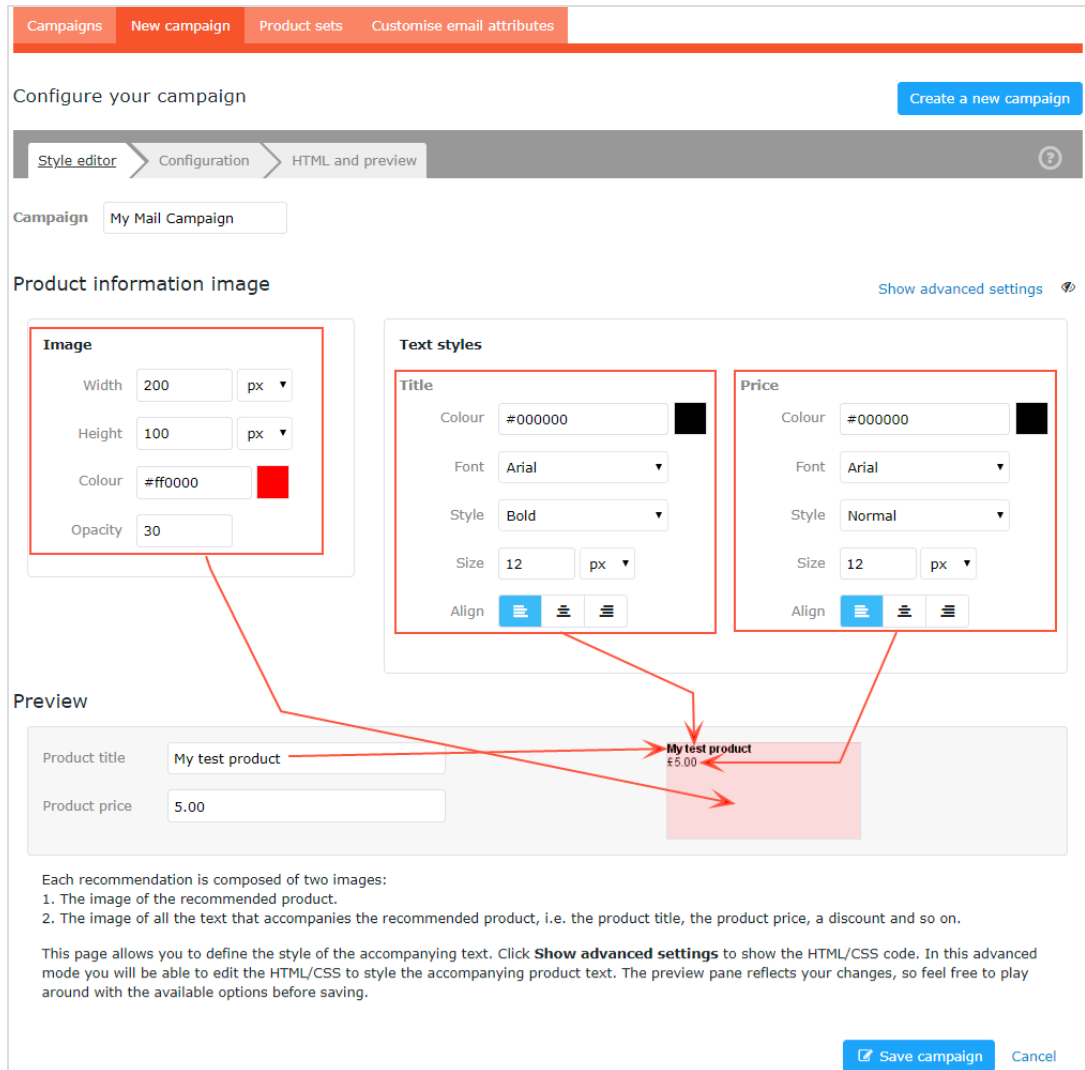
Campaigns New campaign Product sets Customise email attributes

Configure your campaign

Create a new campaign

Style editor Configuration HTML and preview

?

Campaign My Mail Campaign

Product information image

Show advanced settings

Image

Width 200 px

Height 100 px

Colour #ff0000

Opacity 30

Text styles

Title

Colour #000000

Font Arial

Style Bold

Size 12 px

Align

Price

Colour #000000

Font Arial

Style Normal

Size 12 px

Align

Preview

Product title My test product

Product price 5.00

My test product
£5.00

Each recommendation is composed of two images:
1. The image of the recommended product.
2. The image of all the text that accompanies the recommended product, i.e. the product title, the product price, a discount and so on.

This page allows you to define the style of the accompanying text. Click **Show advanced settings** to show the HTML/CSS code. In this advanced mode you will be able to edit the HTML/CSS to style the accompanying product text. The preview pane reflects your changes, so feel free to play around with the available options before saving.

Save campaign Cancel